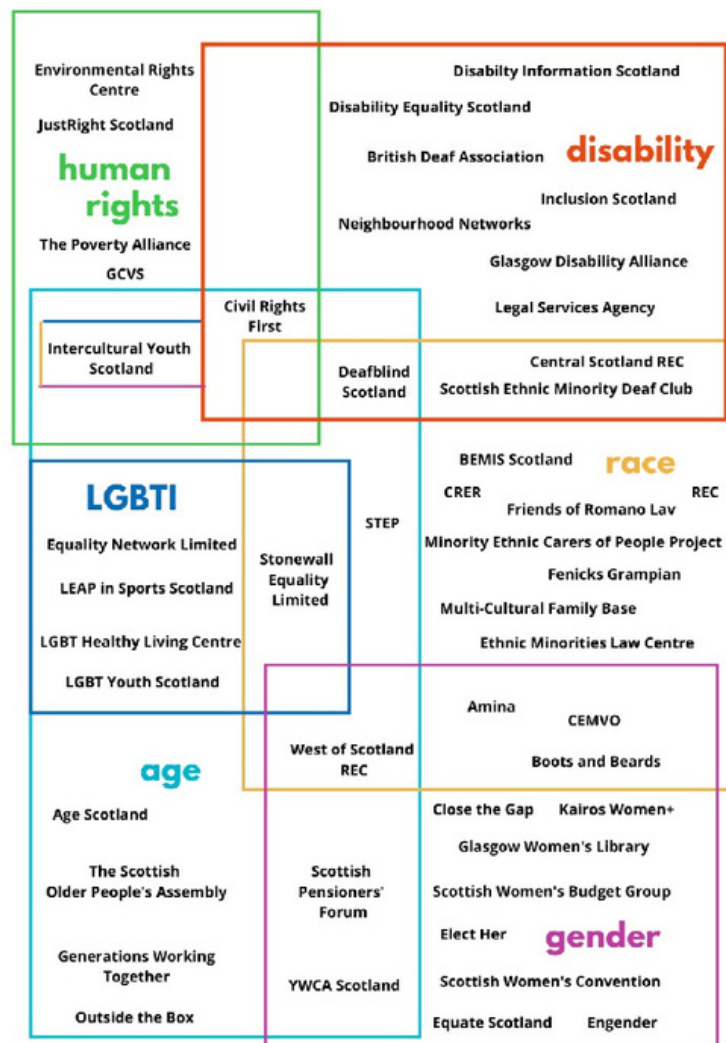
Environmental Rights Centre

JustRight Scotland

human rights

The Poverty Alliance

GCVS

Disabilty Information Scotland

Disability Equality Scotland

British Deaf Association

disability

Inclusion Scotland

Neighbourhood Networks

Glasgow Disability Alliance

Legal Services Agency

Civil Rights First

Intercultural Youth Scotland

Deafblind Scotland

Central Scotland REC

Scottish Ethnic Minority Deaf Club

BEMIS Scotland

race

CRER

REC

Friends of Romano Lav

Minority Ethnic Carers of People Project

Fenicks Grampian

Multi-Cultural Family Base

Ethnic Minorities Law Centre

LGBTI

Equality Network Limited

LEAP in Sports Scotland

LGBT Healthy Living Centre

LGBT Youth Scotland

Stonewall Equality Limited

STEP

Amina

CEMVO

Boots and Beards

West of Scotland REC

age

Age Scotland

The Scottish Older People's Assembly

Generations Working Together

Outside the Box

Scottish Pensioners' Forum

YWCA Scotland

Close the Gap

Kairos Women+

Glasgow Women's Library

Scottish Women's Budget Group

Elect Her

gender

Scottish Women's Convention

Equate Scotland

Engender